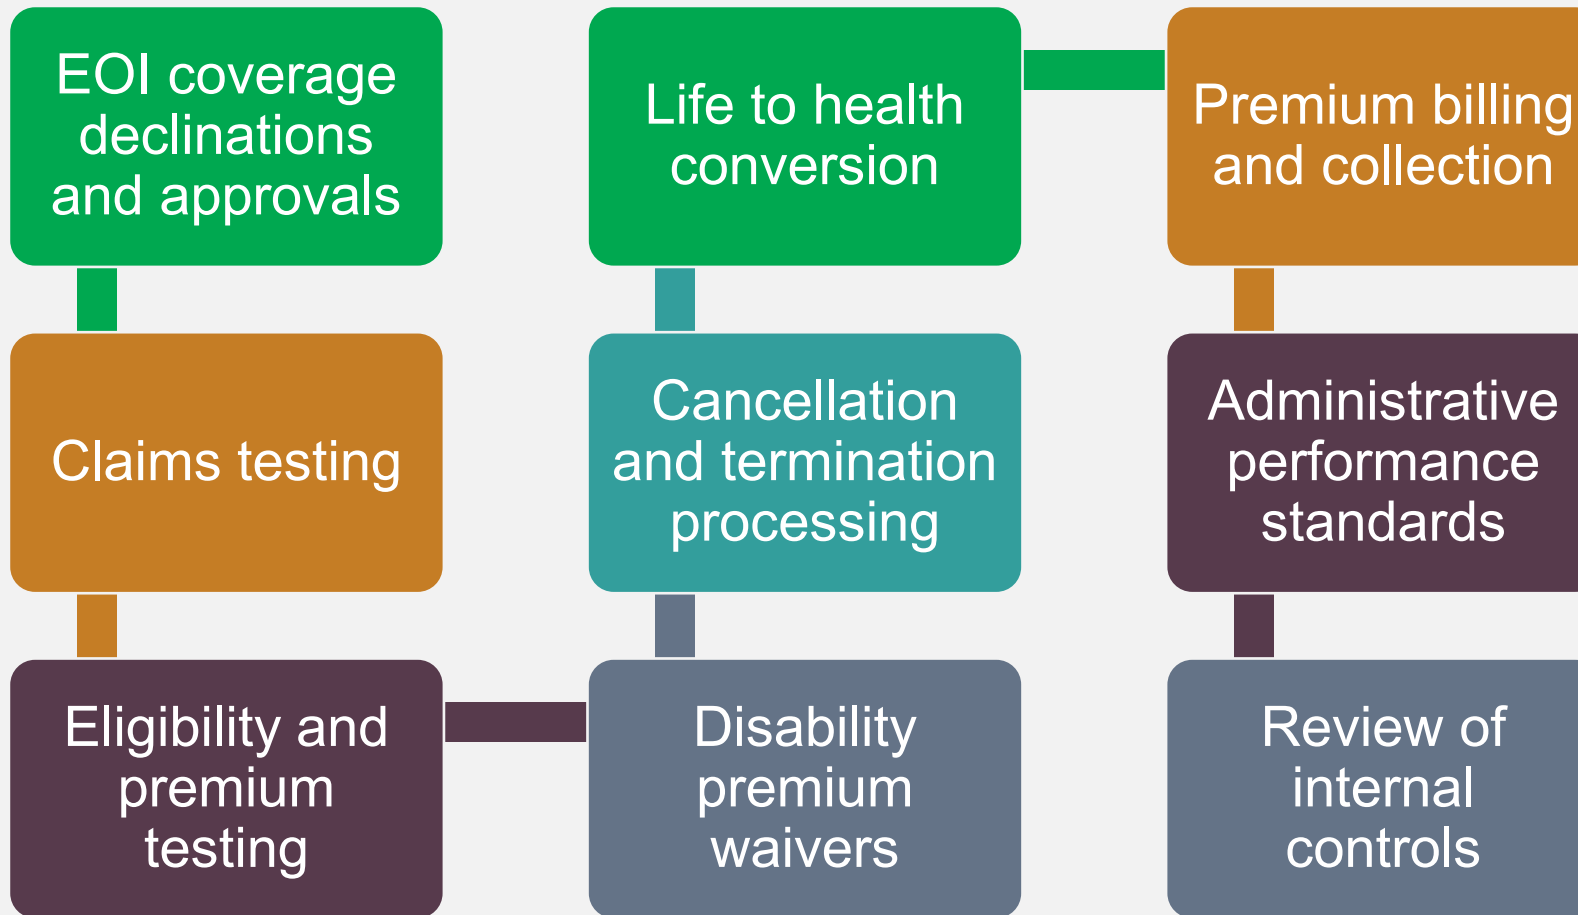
EOI coverage declinations and approvals

Claims testing

Eligibility and premium testing

Disability premium waivers

Cancellation and termination processing

Life to health conversion

Premium billing and collection

Administrative performance standards

Review of internal controls